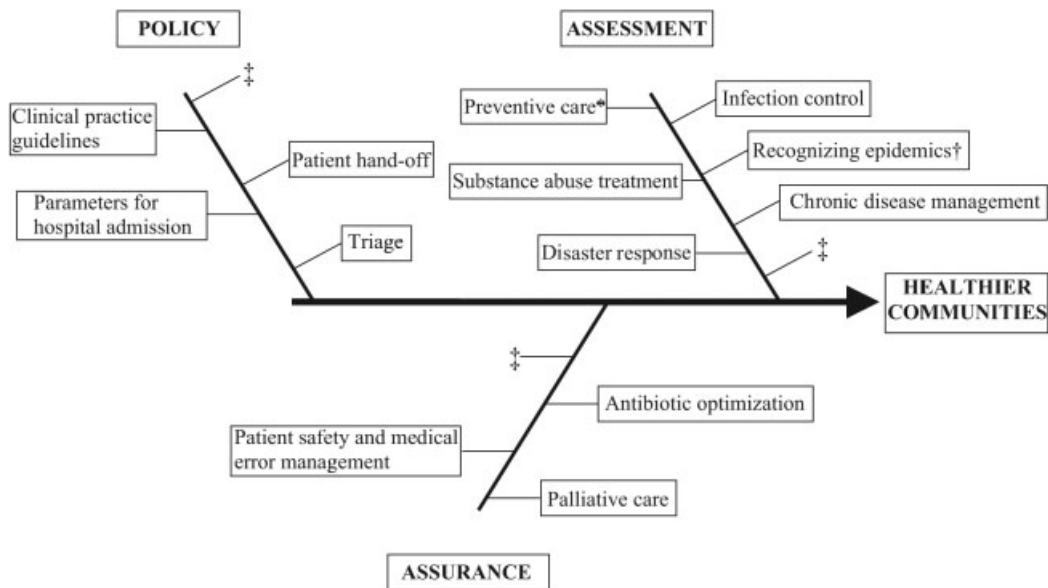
POLICY

‡

Clinical practice guidelines

Patient hand-off

Parameters for hospital admission

Triage

ASSESSMENT

Preventive care*

Infection control

Recognizing epidemics†

Substance abuse treatment

Chronic disease management

Disaster response

‡

HEALTHIER COMMUNITIES

‡

Antibiotic optimization

Patient safety and medical error management

Palliative care

ASSURANCE